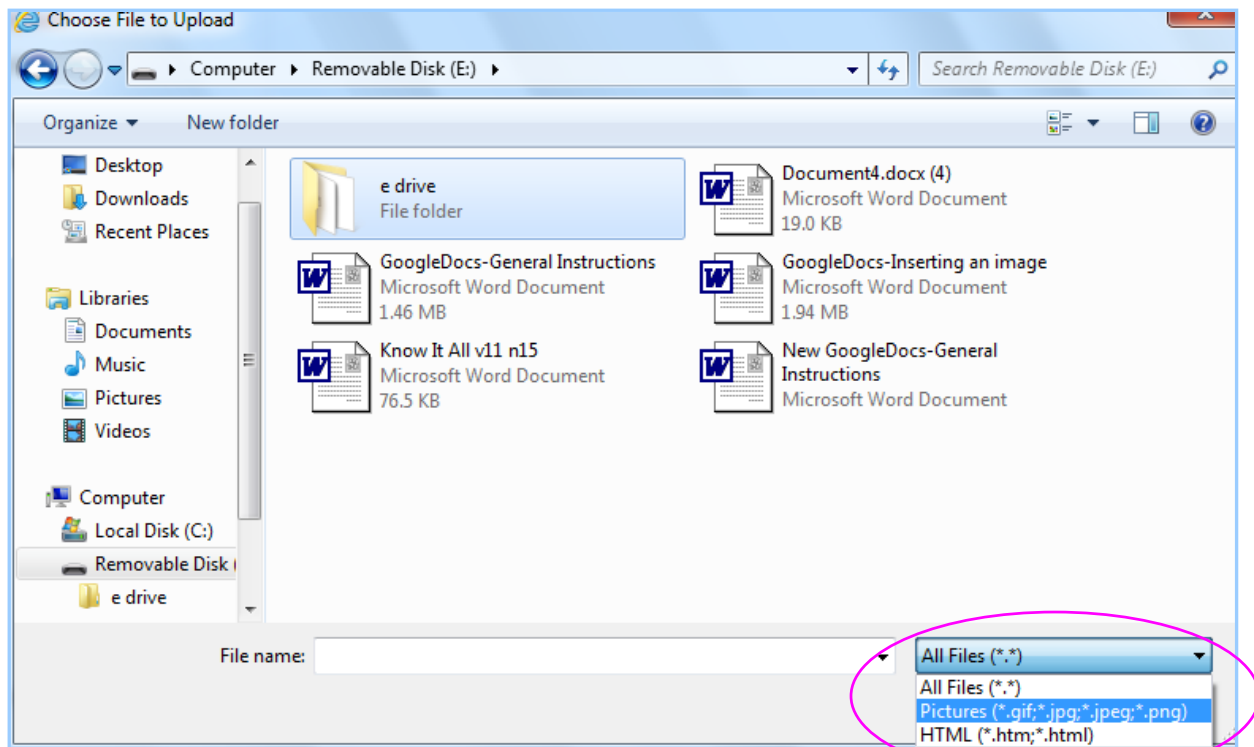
Choose File to Upload

Computer ▸ Removable Disk (E:) ▸

Search Removable Disk (E:)

Organize ▾ New folder

Desktop
Downloads
Recent Places

Libraries
Documents
Music
Pictures
Videos

Computer
Local Disk (C:)
Removable Disk (
e drive

e drive
File folder

Document4.docx (4)
Microsoft Word Document
19.0 KB

GoogleDocs-General Instructions
Microsoft Word Document
1.46 MB

GoogleDocs-Inserting an image
Microsoft Word Document
1.94 MB

Know It All v11 n15
Microsoft Word Document
76.5 KB

New GoogleDocs-General Instructions
Microsoft Word Document

File name:

All Files (*.*)

All Files (*.*)
Pictures (*.gif;*.jpg;*.jpeg;*.png)
HTML (*.htm;*.html)